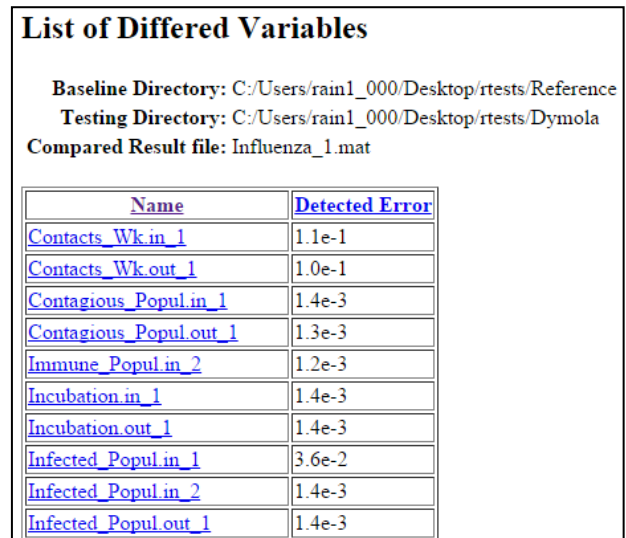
List of Differed Variables

Baseline Directory: C:/Users/rain1_000/Desktop/rtests/Reference
Testing Directory: C:/Users/rain1_000/Desktop/rtests/Dymola
Compared Result file: Influenza_1.mat

| Name | Detected Error |
|---|---|
| Contacts_Wk.in_1 | 1.1e-1 |
| Contacts_Wk.out_1 | 1.0e-1 |
| Contagious_Popul.in_1 | 1.4e-3 |
| Contagious_Popul.out_1 | 1.3e-3 |
| Immune_Popul.in_2 | 1.2e-3 |
| Incubation.in_1 | 1.4e-3 |
| Incubation.out_1 | 1.4e-3 |
| Infected_Popul.in_1 | 3.6e-2 |
| Infected_Popul.in_2 | 1.4e-3 |
| Infected_Popul.out_1 | 1.4e-3 |